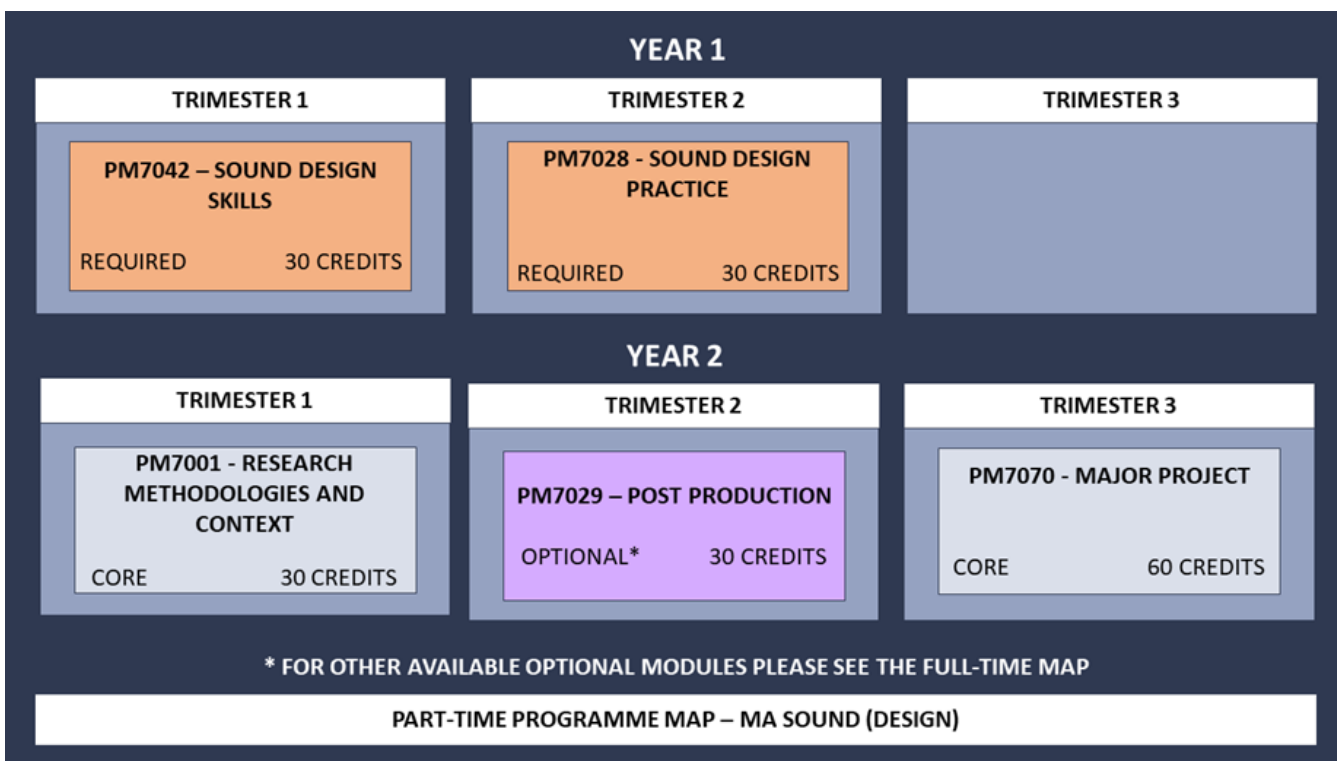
YEAR 1

TRIMESTER 1

PM7042 – SOUND DESIGN SKILLS

REQUIRED 30 CREDITS

TRIMESTER 2

PM7028 - SOUND DESIGN PRACTICE

REQUIRED 30 CREDITS

TRIMESTER 3

YEAR 2

TRIMESTER 1

PM7001 - RESEARCH METHODOLOGIES AND CONTEXT

CORE 30 CREDITS

TRIMESTER 2

PM7029 – POST PRODUCTION

OPTIONAL* 30 CREDITS

TRIMESTER 3

PM7070 - MAJOR PROJECT

CORE 60 CREDITS

* FOR OTHER AVAILABLE OPTIONAL MODULES PLEASE SEE THE FULL-TIME MAP

PART-TIME PROGRAMME MAP – MA SOUND (DESIGN)